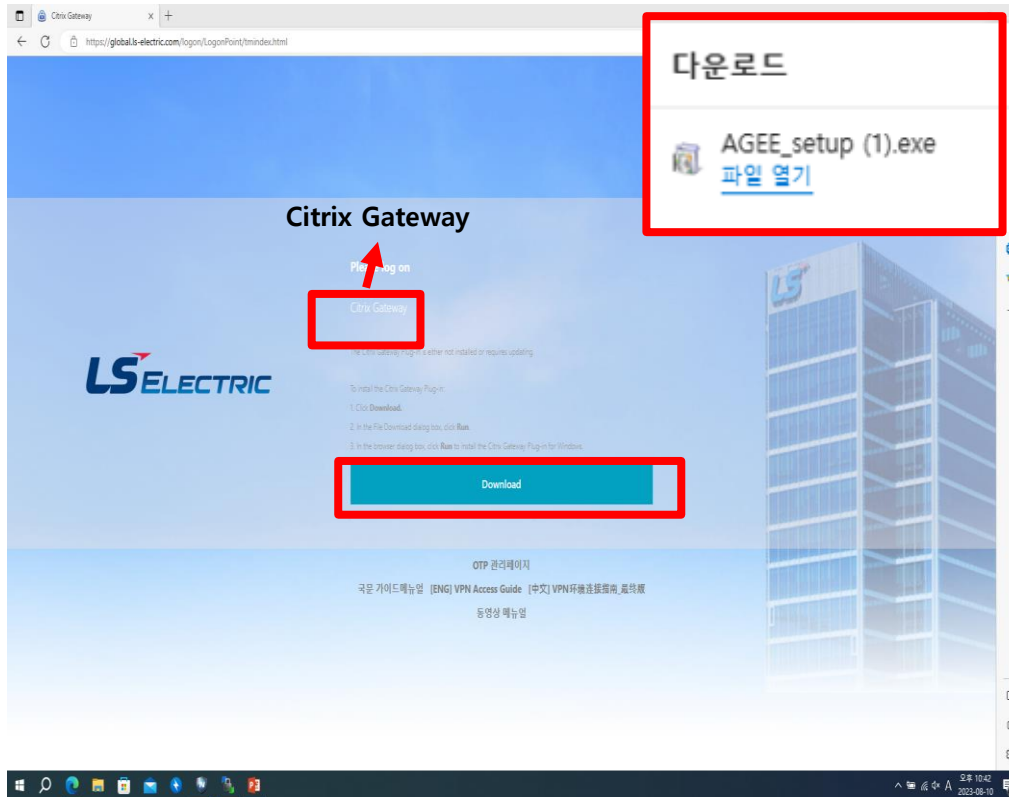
Citrix Gateway

https://global.ls-electric.com/logon/LogonPoint/tmindex.html

다운로드

AGEE_setup (1).exe
파일 열기

Citrix Gateway

Ple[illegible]og on

Citrix Gateway

LS ELECTRIC

The Citrix Gateway Plug-in is either not installed or requires updating.

To install the Citrix Gateway Plug-in:
1. Click **Download**.
2. In the File Download dialog box, click **Run**.
3. In the browser dialog box, click **Run** to install the Citrix Gateway Plug-in for Windows.

Download

OTP 관리페이지
국문 가이드메뉴얼 [ENG] VPN Access Guide [中文] VPN环境连接指南_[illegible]
동영상 메뉴얼

오후 10:42
2023-08-10